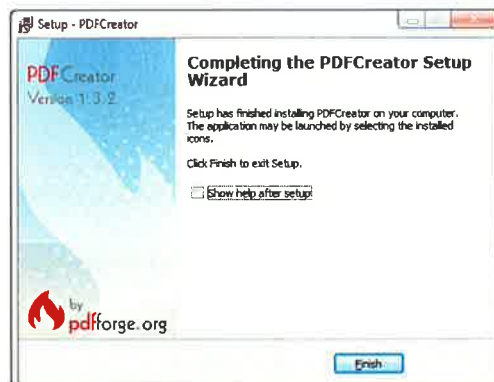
Setup - PDFCreator

PDFCreator
Version 1.3.2

Completing the PDFCreator Setup Wizard

Setup has finished installing PDFCreator on your computer. The application may be launched by selecting the installed icons.

Click Finish to exit Setup.

Show help after setup

by
pdfforge.org

Finish